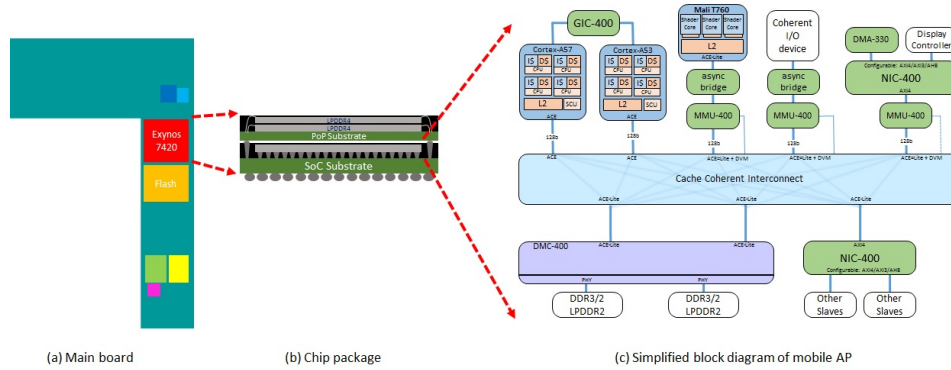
Exynos 7420

Flash

LPDDR4
LPDDR4
PoP Substrate
SoC Substrate

GIC-400

Cortex-A57
I$ D$
CPU
I$ D$
CPU
I$ D$
CPU
I$ D$
CPU
L2
SCU
ACE
128b

Cortex-A53
I$ D$
CPU
I$ D$
CPU
I$ D$
CPU
I$ D$
CPU
L2
SCU
ACE
128b

Mali T760
Shader Core
Shader Core
Shader Core
L2
ACE-Lite

async bridge
MMU-400
128b

Coherent I/O device
async bridge
MMU-400
128b

DMA-330
Display Controller
Configurable: AXI4/AXI3/AHB
NIC-400
AXI4
MMU-400
128b

ACE
ACE
ACELite + DVM
ACELite + DVM
ACELite + DVM

Cache Coherent Interconnect

ACE-Lite
ACE-Lite
ACE-Lite
ACE-Lite
ACE-Lite

DMC-400
PHY
PHY

DDR3/2
LPDDR2

DDR3/2
LPDDR2

AXI4
NIC-400
Configurable: AXI4/AXI3/AHB

Other Slaves
Other Slaves

(a) Main board
(b) Chip package
(c) Simplified block diagram of mobile AP